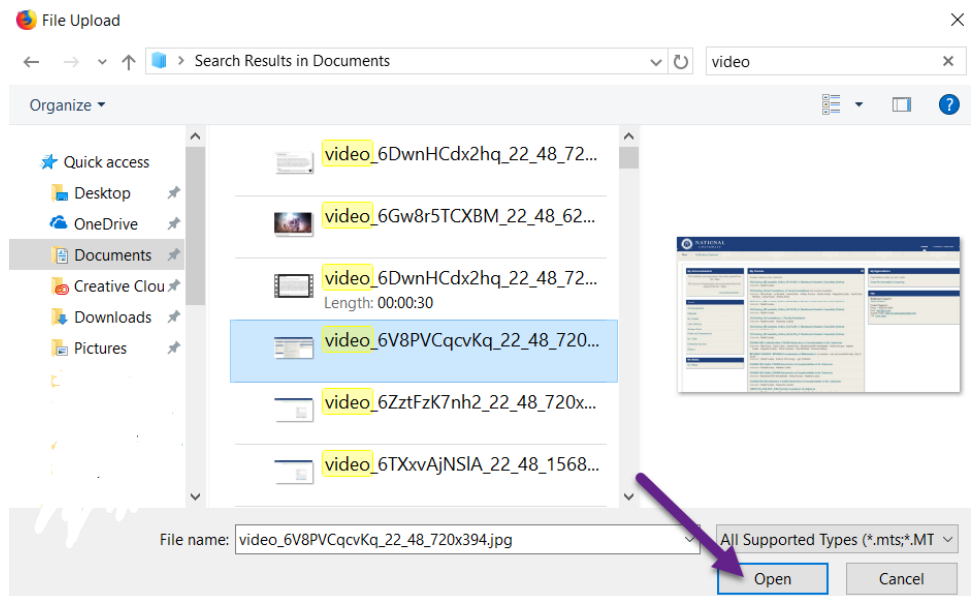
File Upload

Search Results in Documents

video

Organize

Quick access
Desktop
OneDrive
Documents
Creative Clou
Downloads
Pictures

video_6DwnHCdx2hq_22_48_72...
video_6Gw8r5TCXBM_22_48_62...
video_6DwnHCdx2hq_22_48_72...
Length: 00:00:30
video_6V8PVCqcvKq_22_48_720...
video_6ZztFzK7nh2_22_48_720x...
video_6TXxvAjNSlA_22_48_1568...

NATIONAL

File name: video_6V8PVCqcvKq_22_48_720x394.jpg

All Supported Types (*.mts;*.MT

Open

Cancel